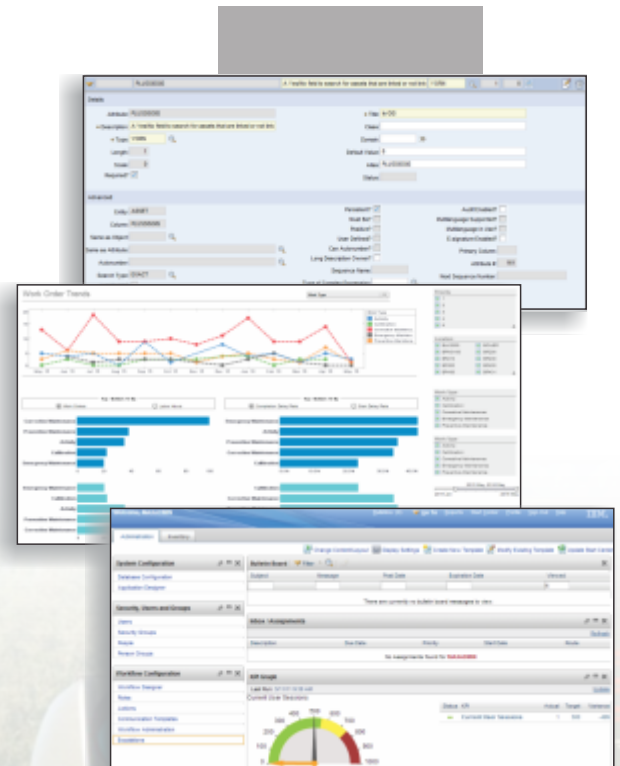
PLUSDBS06

Details

Attribute: PLUSDBS06

Description:

Type: YORN

Length: 1

Scale: 0

Required?

Title:

Domain:

Default Value:

Advanced

Work Order Trends

Work Type

Calibration

Corrective Maintenance

Emergency Maintenance

Preventive Maintenance

Work Orders

Labor Hours

Completion Delay Days

Start Delay Days

Administration

Inventory

Change Content Layout

Display Settings

Create from Template

Modify Existing Template

Update Start Center

System Configuration

Database Configuration

Application Designer

Security, Users and Groups

Users

Security Groups

People

Person Groups

Workflow Configuration

Workflow Designer

Roles

Actions

Communication Templates

Workflow Administration

Escalations

Bulletin Board

Subject

Message

Post Date

Expiration Date

Viewed

There are currently no bulletin board messages to view.

Inbox / Assignments

Description

Due Date

Priority

Start Date

Route

No assignments found for

KPI Graph

Current Order Decisions

Status

KPI

Actual

Target

Variance

Current Work Variance